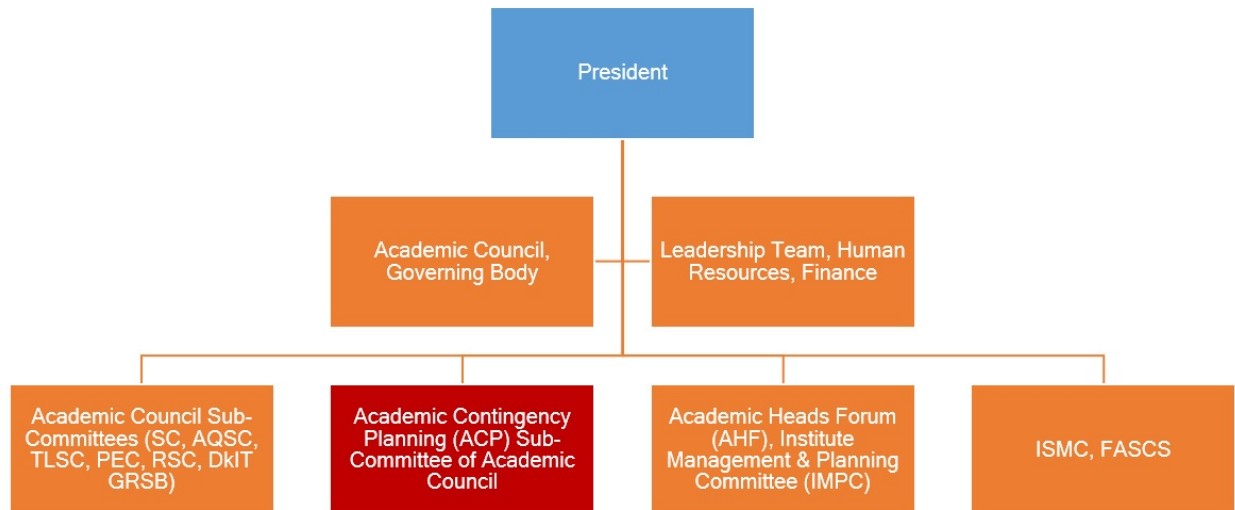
President

Academic Council, Governing Body

Leadership Team, Human Resources, Finance

Academic Council Sub-Committees (SC, AQSC, TLSC, PEC, RSC, DkIT GRSB)

Academic Contingency Planning (ACP) Sub-Committee of Academic Council

Academic Heads Forum (AHF), Institute Management & Planning Committee (IMPC)

ISMC, FASCS